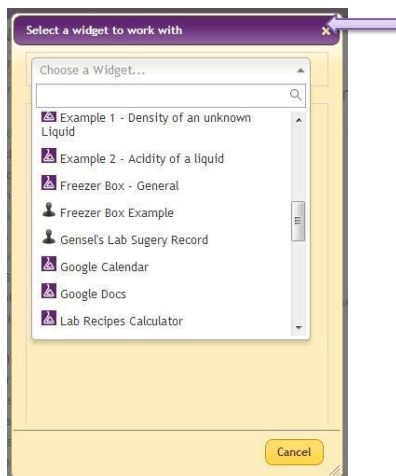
Select a widget to work with

×

Choose a Widget...

Example 1 - Density of an unknown Liquid

Example 2 - Acidity of a liquid

Freezer Box - General

Freezer Box Example

Gensel's Lab Sugery Record

Google Calendar

Google Docs

Lab Recipes Calculator

Cancel